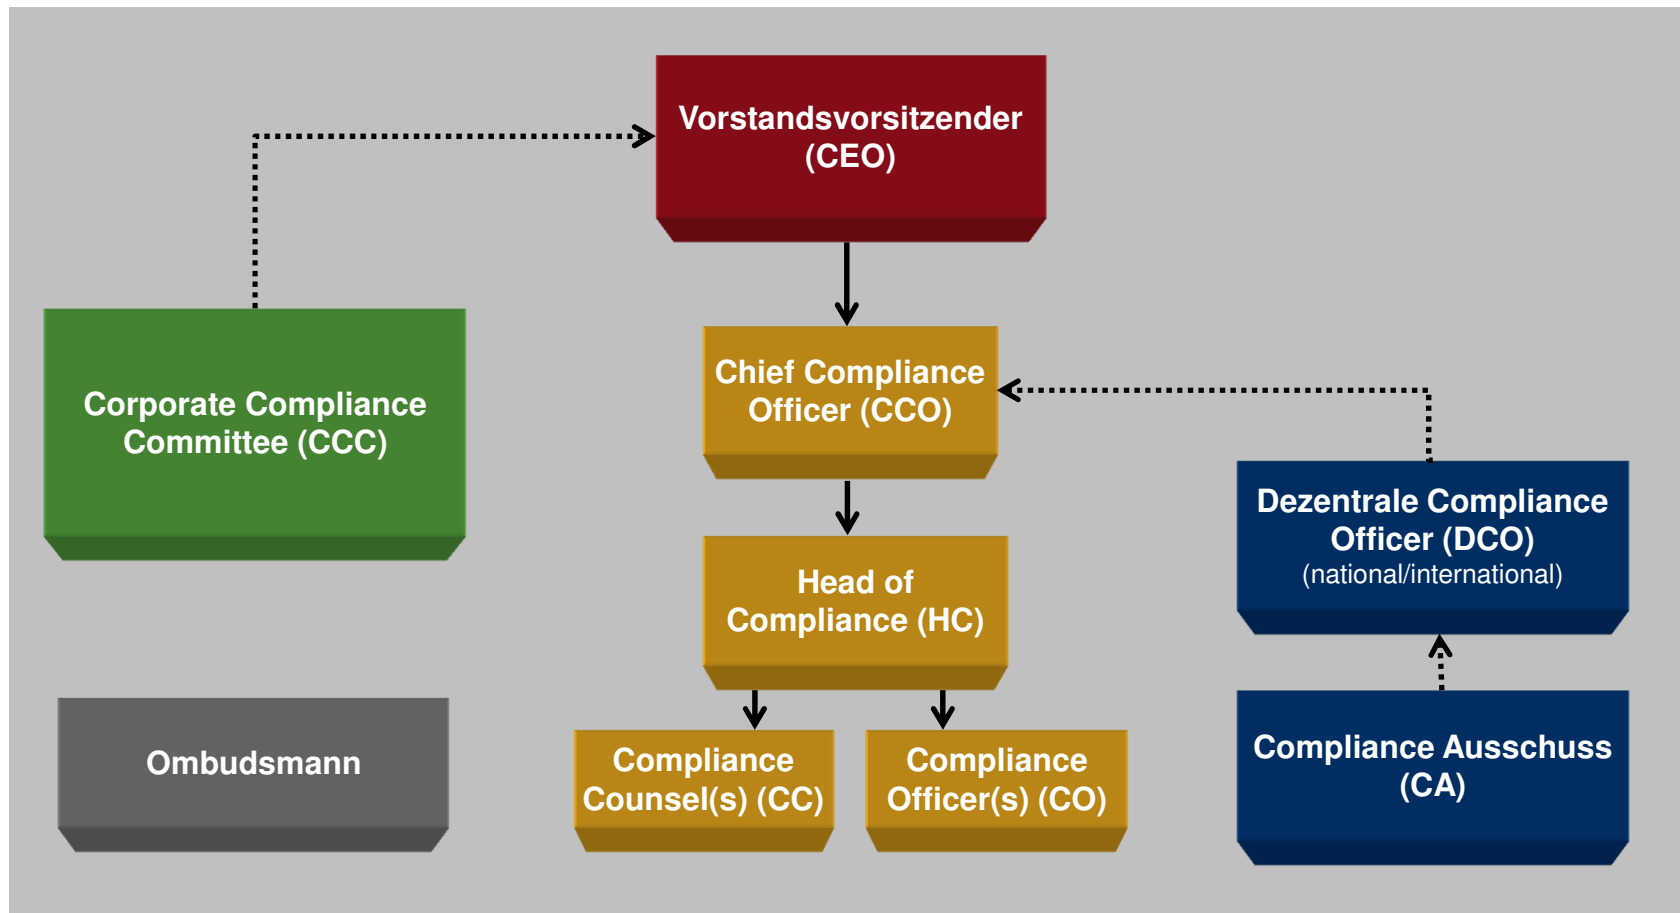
Vorstandsvorsitzender (CEO)

Corporate Compliance Committee (CCC)

Chief Compliance Officer (CCO)

Dezentrale Compliance Officer (DCO) (national/international)

Head of Compliance (HC)

Ombudsmann

Compliance Counsel(s) (CC)

Compliance Officer(s) (CO)

Compliance Ausschuss (CA)